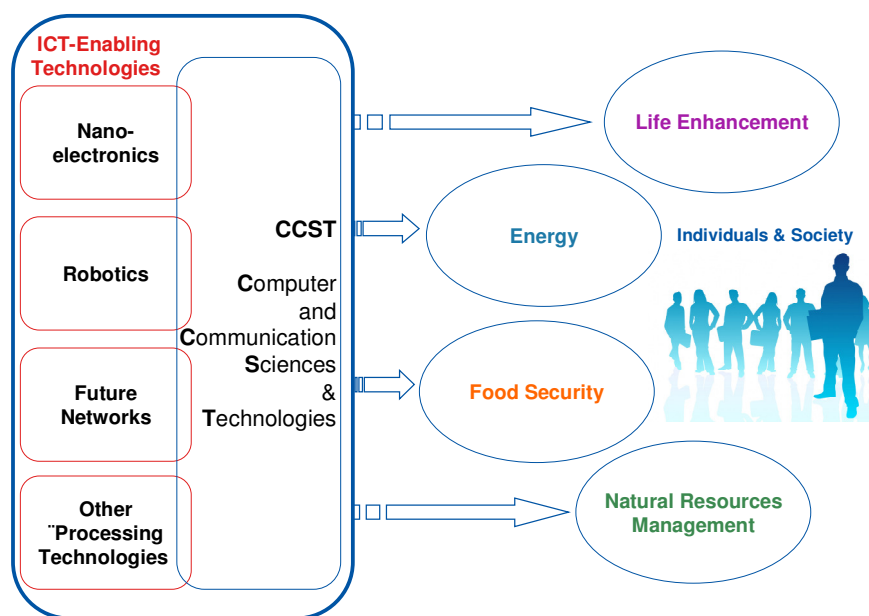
ICT-Enabling Technologies

Nanoelectronics

Robotics

Future Networks

Other ¨Processing Technologies

CCST

Computer and Communication Sciences & Technologies

Life Enhancement

Energy

Individuals & Society

Food Security

Natural Resources Management